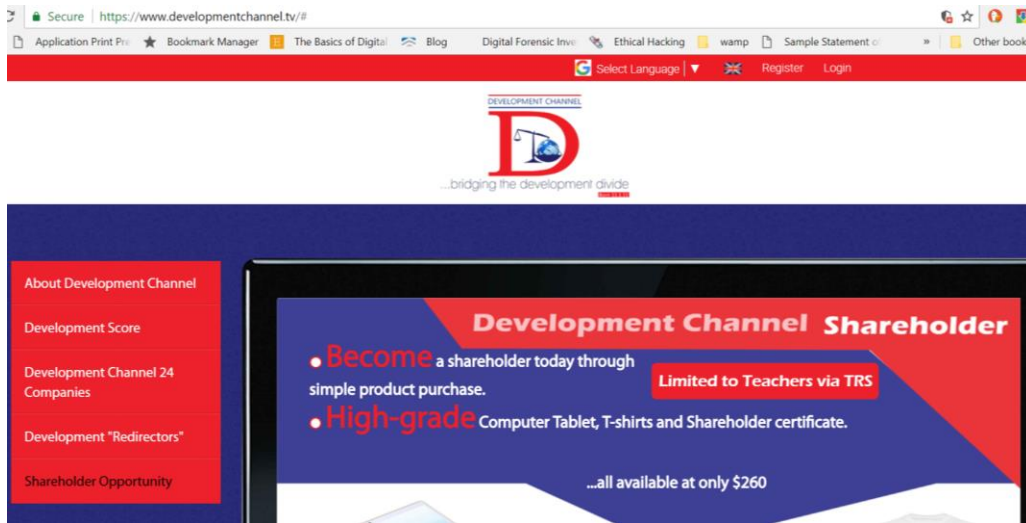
Secure | https://www.developmentchannel.tv/#

Application Print Pre  Bookmark Manager  The Basics of Digital  Blog  Digital Forensic Inve  Ethical Hacking  wamp  Sample Statement o  »  Other book

Select Language ▼  Register  Login

DEVELOPMENT CHANNEL

D

...bridging the development divide

About Development Channel

Development Score

Development Channel 24 Companies

Development "Redirectors"

Shareholder Opportunity

Development Channel Shareholder

Become a shareholder today through simple product purchase.

Limited to Teachers via TRS

High-grade Computer Tablet, T-shirts and Shareholder certificate.

...all available at only $260